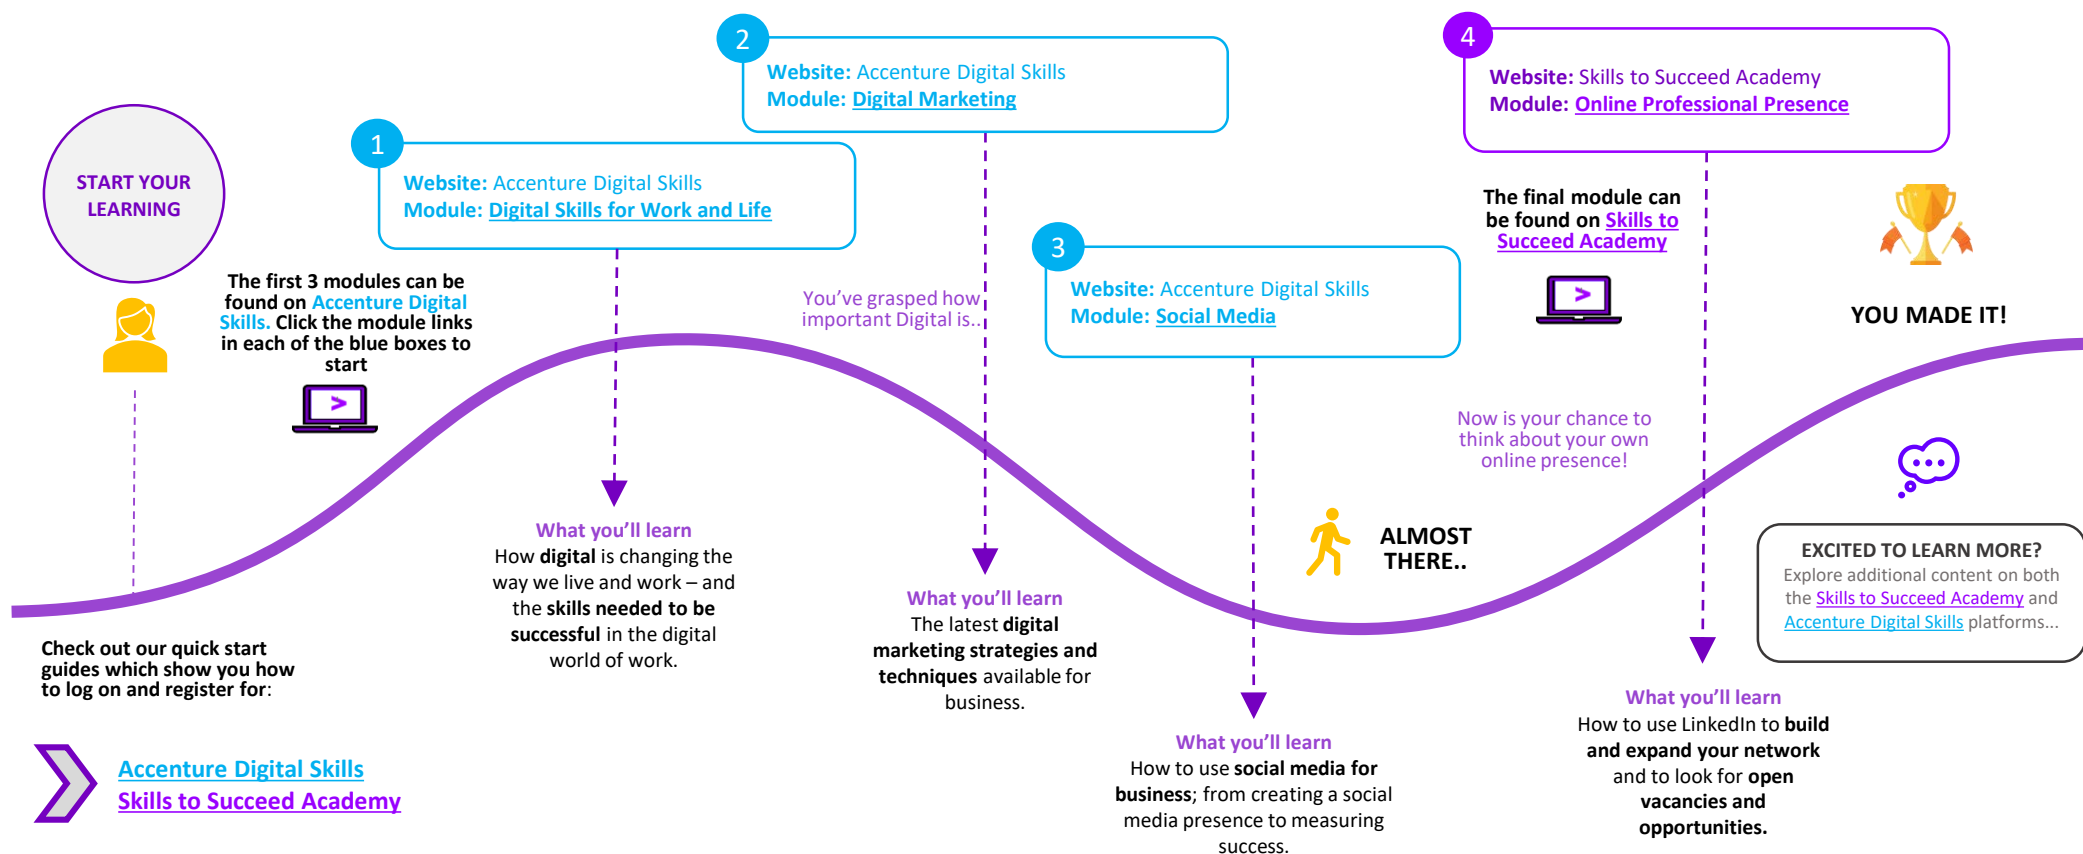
START YOUR LEARNING

The first 3 modules can be found on Accenture Digital Skills. Click the module links in each of the blue boxes to start

Check out our quick start guides which show you how to log on and register for:

Accenture Digital Skills
Skills to Succeed Academy

1
Website: Accenture Digital Skills
Module: Digital Skills for Work and Life

What you'll learn
How digital is changing the way we live and work – and the skills needed to be successful in the digital world of work.

2
Website: Accenture Digital Skills
Module: Digital Marketing

You've grasped how important Digital is..

What you'll learn
The latest digital marketing strategies and techniques available for business.

3
Website: Accenture Digital Skills
Module: Social Media

ALMOST THERE..

What you'll learn
How to use social media for business; from creating a social media presence to measuring success.

4
Website: Skills to Succeed Academy
Module: Online Professional Presence

The final module can be found on Skills to Succeed Academy

Now is your chance to think about your own online presence!

What you'll learn
How to use LinkedIn to build and expand your network and to look for open vacancies and opportunities.

YOU MADE IT!

EXCITED TO LEARN MORE?
Explore additional content on both the Skills to Succeed Academy and Accenture Digital Skills platforms...